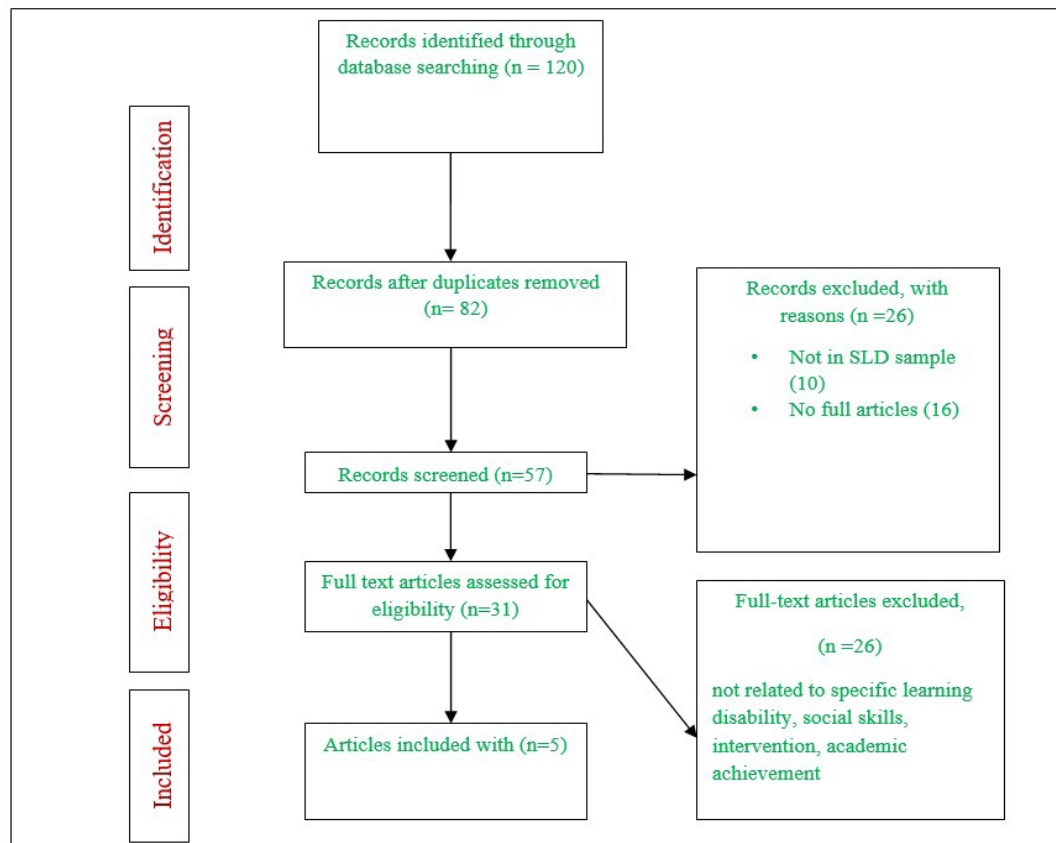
Identification

Records identified through database searching (n = 120)

Screening

Records after duplicates removed (n= 82)

Records excluded, with reasons (n =26)

• Not in SLD sample (10)
• No full articles (16)

Records screened (n=57)

Eligibility

Full text articles assessed for eligibility (n=31)

Full-text articles excluded,

(n =26)

not related to specific learning disability, social skills, intervention, academic achievement

Included

Articles included with (n=5)